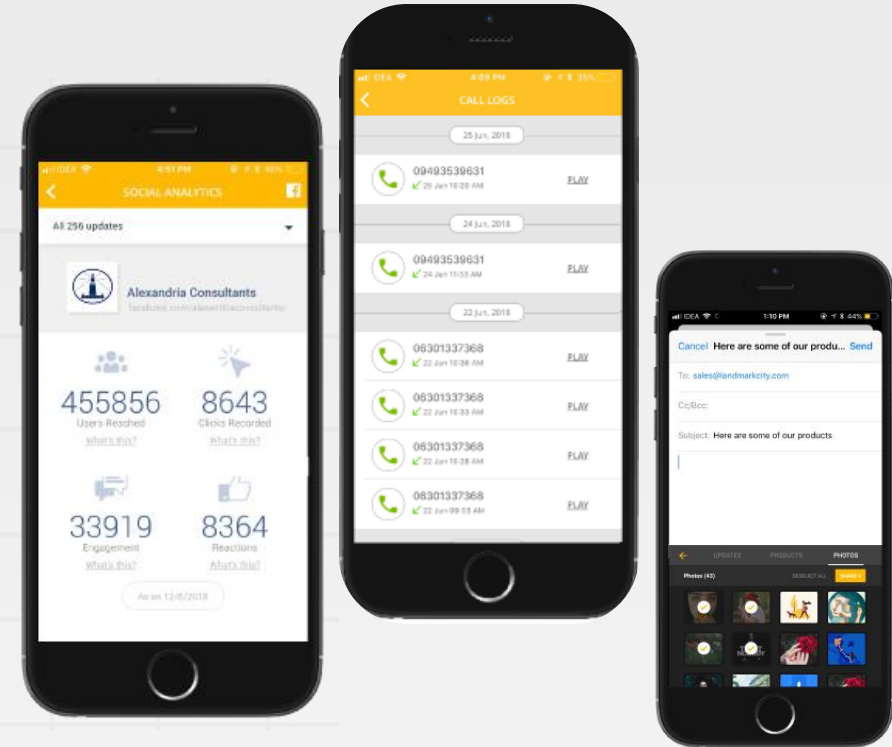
IDEA 4:51 PM 46%

SOCIAL ANALYTICS

All 256 updates

Alexandria Consultants
facebook.com/alexandriaconsultants/

455856
Users Reached
What's this?

8643
Clicks Recorded
What's this?

33919
Engagement
What's this?

8364
Reactions
What's this?

As on 12/6/2018

IDEA 4:09 PM 35%

CALL LOGS

25 Jun, 2018

09493539631
25 Jun 10:28 AM
PLAY

24 Jun, 2018

09493539631
24 Jun 11:33 AM
PLAY

22 Jun, 2018

06301337368
22 Jun 10:36 AM
PLAY

06301337368
22 Jun 10:33 AM
PLAY

06301337368
22 Jun 10:28 AM
PLAY

06301337368
22 Jun 09:03 AM
PLAY

IDEA 1:10 PM 44%

Cancel Here are some of our produ... Send

To: sales@landmarkcity.com

Cc/Bcc:

Subject: Here are some of our products

UPDATES PRODUCTS PHOTOS

Photos (43) SELECT ALL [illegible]